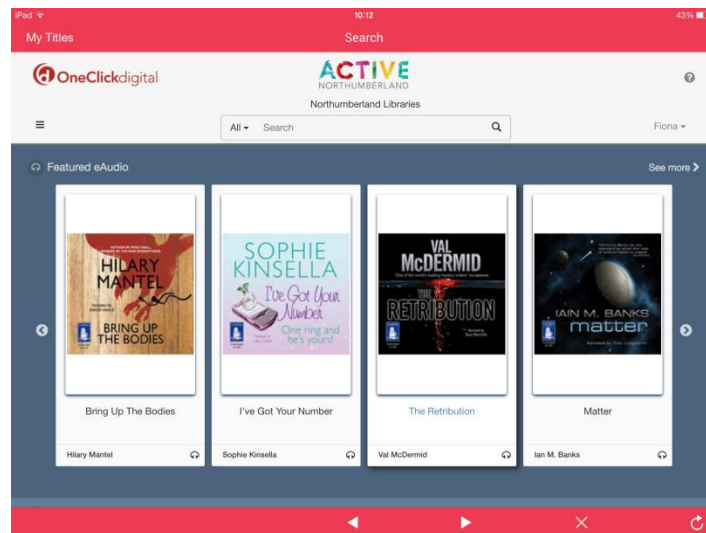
iPad
10:12
43%

My Titles
Search

OneClickdigital
ACTIVE
NORTHUMBERLAND
Northumberland Libraries

All
Search
Fiona

Featured eAudio
See more

AUTHOR OF WOLF HALL
HILARY MANTEL
BRING UP THE BODIES
Bring Up The Bodies
Hilary Mantel

SOPHIE KINSELLA
I've Got Your Number
One ring and he's yours!
I've Got Your Number
Sophie Kinsella

VAL McDERMID
THE RETRIBUTION
The Retribution
Val McDermid

IAIN M. BANKS
matter
Matter
Ian M. Banks